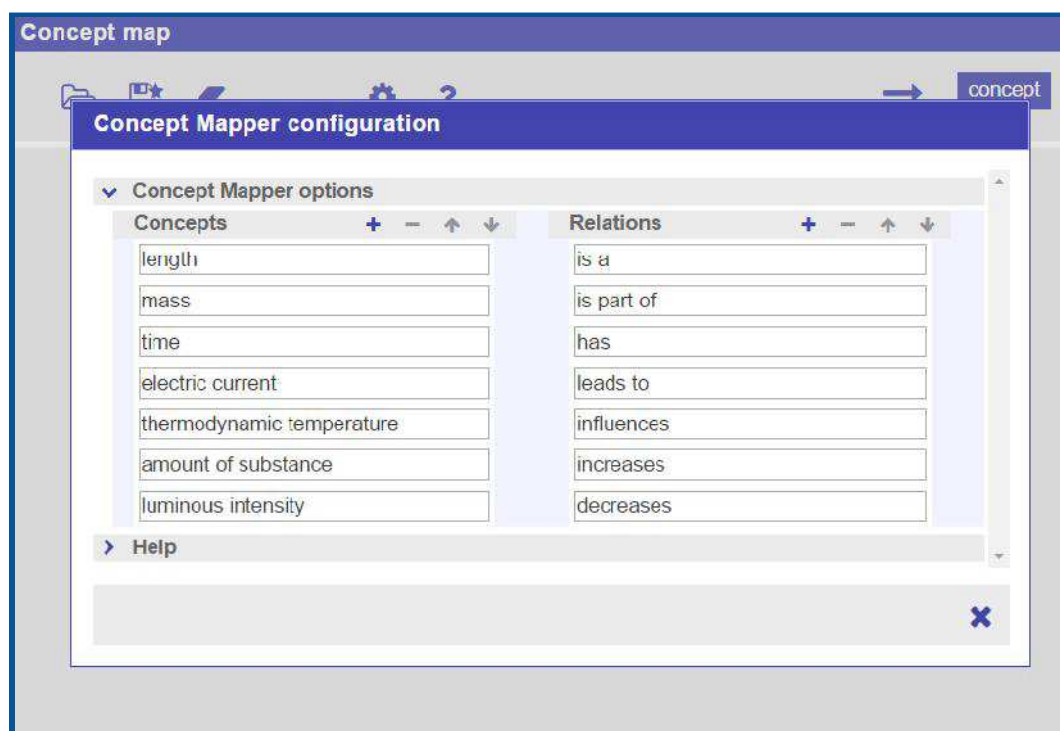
Concept map

concept

Concept Mapper configuration

Concept Mapper options

| Concepts | Relations |
|---|---|
| length | is a |
| mass | is part of |
| time | has |
| electric current | leads to |
| thermodynamic temperature | influences |
| amount of substance | increases |
| luminous intensity | decreases |

Help